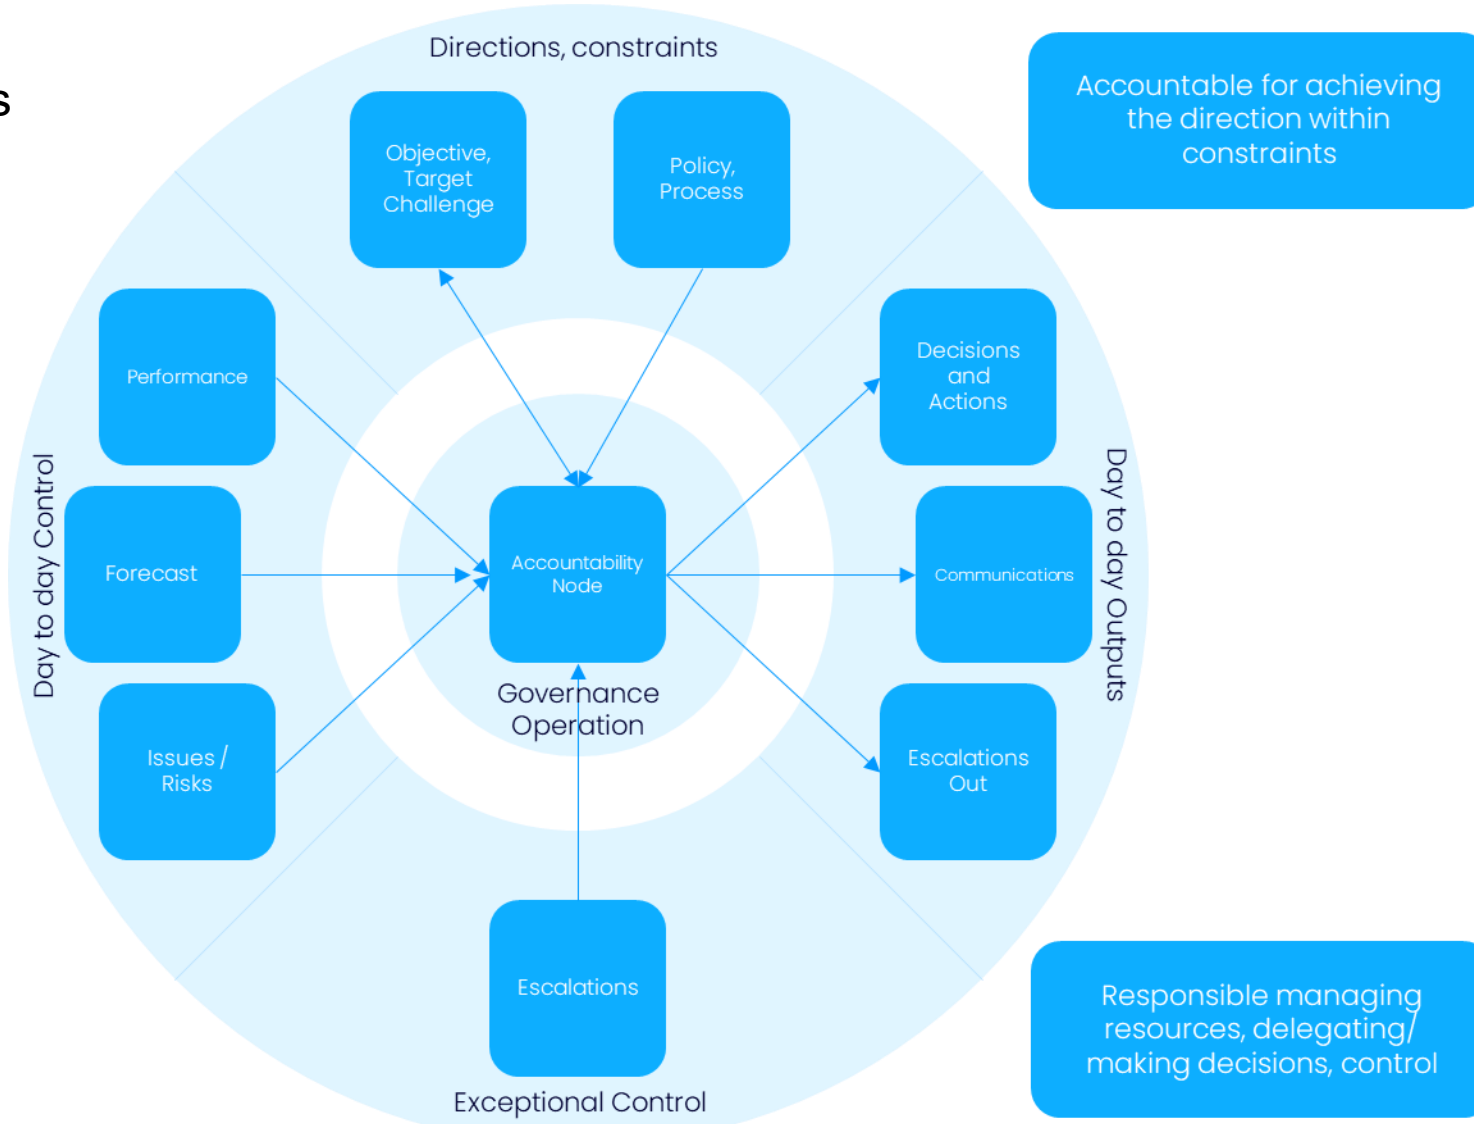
s

Directions, constraints

Objective, Target Challenge

Policy, Process

Accountable for achieving the direction within constraints

Performance

Forecast

Issues / Risks

Day to day Control

Decisions and Actions

Communications

Escalations Out

Day to day Outputs

Accountability Node

Governance Operation

Escalations

Exceptional Control

Responsible managing resources, delegating/ making decisions, control